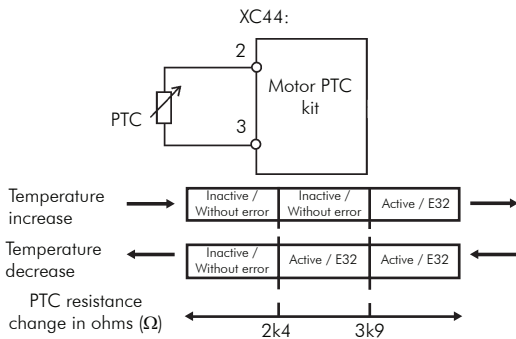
XC44:

2

3

PTC

Motor PTC kit

Temperature increase

| Inactive / Without error | Inactive / Without error | Active / E32 |
|---|---|---|

Temperature decrease

| Inactive / Without error | Active / E32 | Active / E32 |
|---|---|---|

PTC resistance change in ohms (Ω)

2k4

3k9